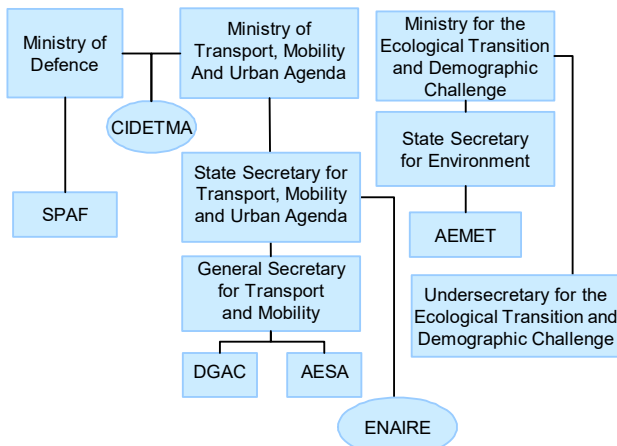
Ministry of Defence

Ministry of Transport, Mobility And Urban Agenda

Ministry for the Ecological Transition and Demographic Challenge

CIDETMA

State Secretary for Environment

State Secretary for Transport, Mobility and Urban Agenda

SPAF

AEMET

General Secretary for Transport and Mobility

Undersecretary for the Ecological Transition and Demographic Challenge

DGAC

AESA

ENAIRE